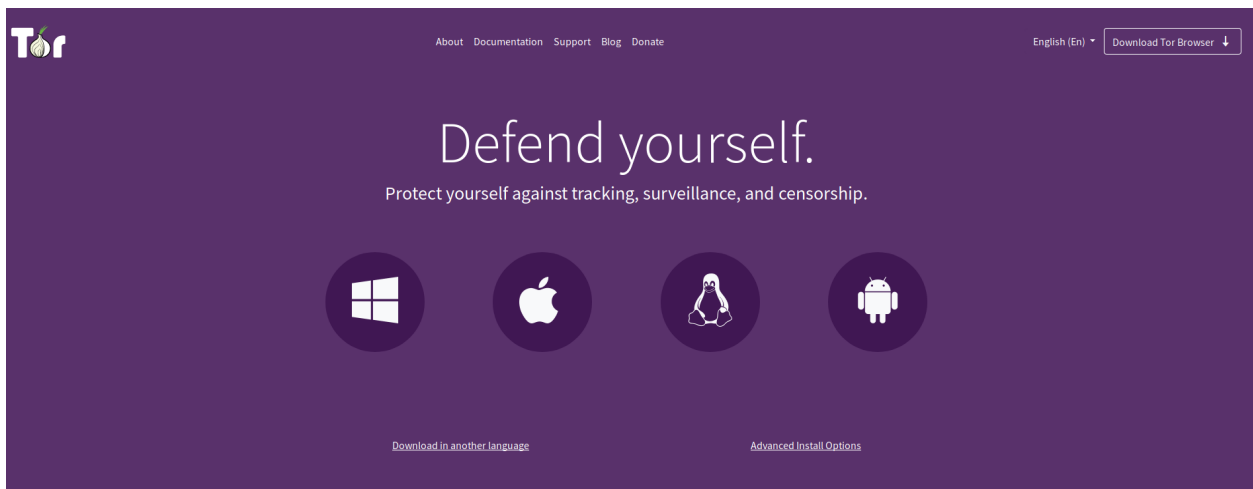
Tor

About Documentation Support Blog Donate

English (En) ▾ Download Tor Browser ↓

Defend yourself.

Protect yourself against tracking, surveillance, and censorship.

Download in another language

Advanced Install Options